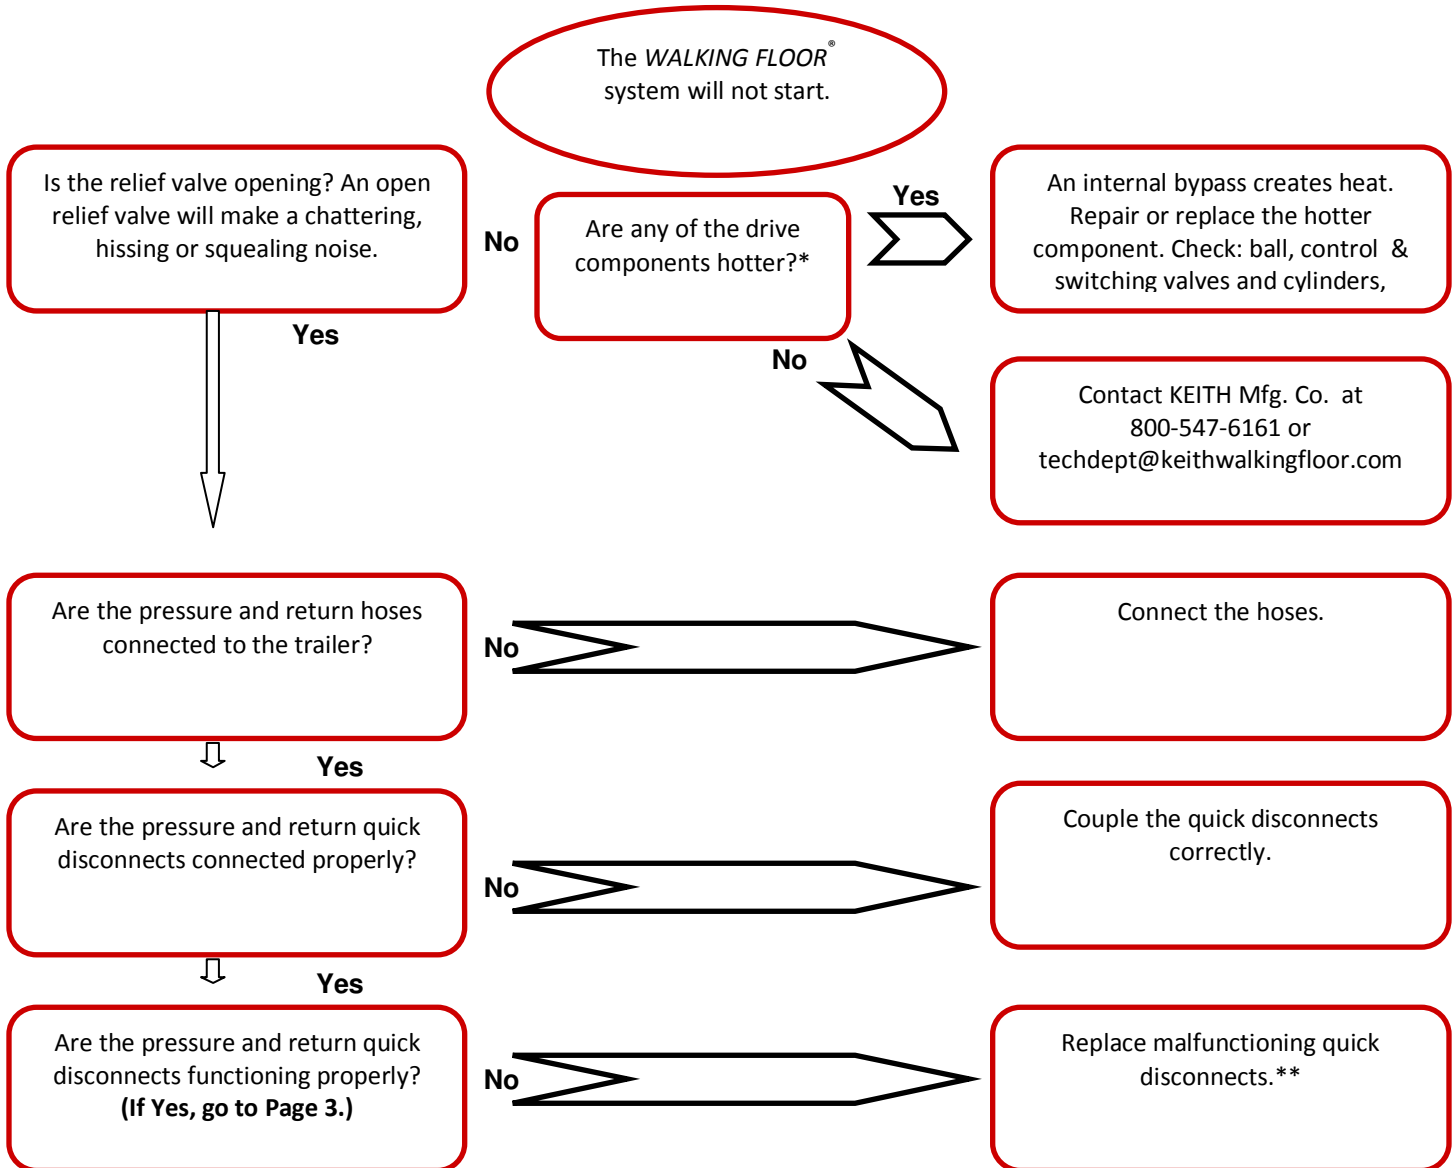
The *WALKING FLOOR*® system will not start.

Is the relief valve opening? An open relief valve will make a chattering, hissing or squealing noise.

No

Are any of the drive components hotter?*

Yes

An internal bypass creates heat. Repair or replace the hotter component. Check: ball, control & switching valves and cylinders,

Yes

No

Contact KEITH Mfg. Co. at 800-547-6161 or techdept@keithwalkingfloor.com

Are the pressure and return hoses connected to the trailer?

No

Connect the hoses.

Yes

Are the pressure and return quick disconnects connected properly?

No

Couple the quick disconnects correctly.

Yes

Are the pressure and return quick disconnects functioning properly? **(If Yes, go to Page 3.)**

No

Replace malfunctioning quick disconnects.**